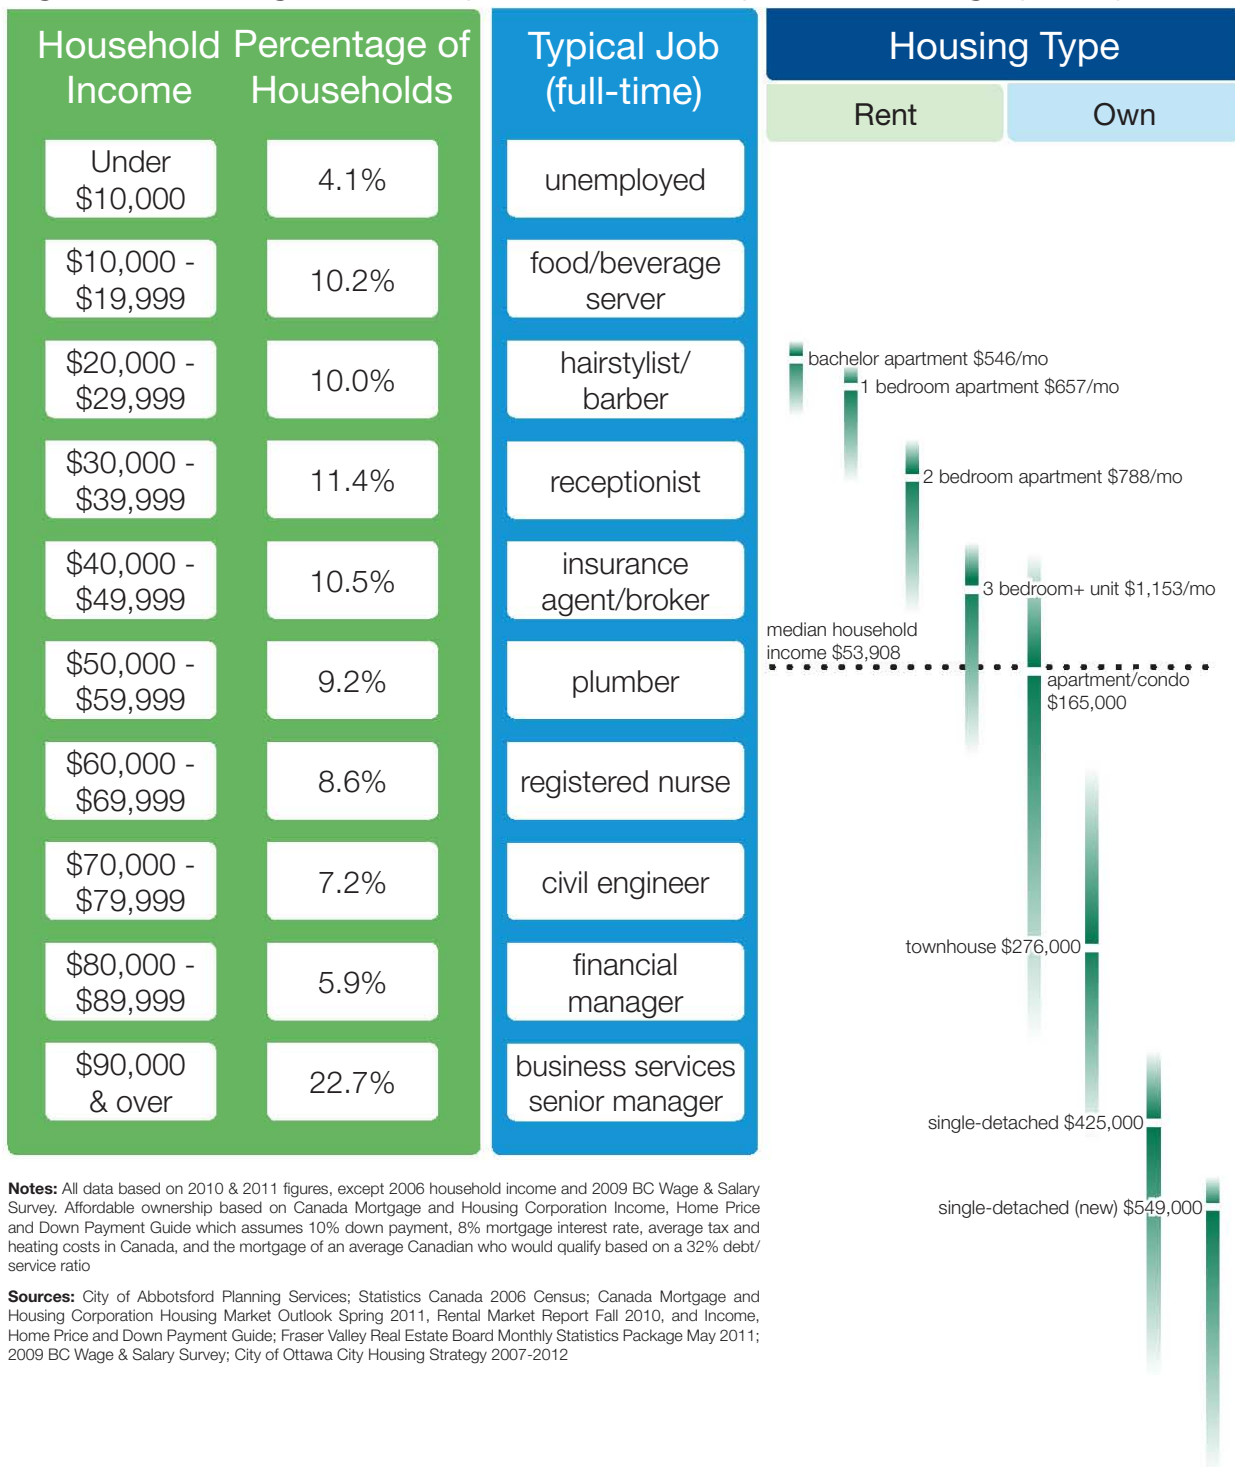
| Household Income | Percentage of Households | Typical Job (full-time) |
|---|---|---|
| Under $10,000 | 4.1% | unemployed |
| $10,000 - $19,999 | 10.2% | food/beverage server |
| $20,000 - $29,999 | 10.0% | hairstylist/ barber |
| $30,000 - $39,999 | 11.4% | receptionist |
| $40,000 - $49,999 | 10.5% | insurance agent/broker |
| $50,000 - $59,999 | 9.2% | plumber |
| $60,000 - $69,999 | 8.6% | registered nurse |
| $70,000 - $79,999 | 7.2% | civil engineer |
| $80,000 - $89,999 | 5.9% | financial manager |
| $90,000 & over | 22.7% | business services senior manager |

Housing Type

Rent

Own

bachelor apartment $546/mo

1 bedroom apartment $657/mo

2 bedroom apartment $788/mo

3 bedroom+ unit $1,153/mo

median household income $53,908

apartment/condo $165,000

townhouse $276,000

single-detached $425,000

single-detached (new) $549,000

**Notes:** All data based on 2010 & 2011 figures, except 2006 household income and 2009 BC Wage & Salary Survey. Affordable ownership based on Canada Mortgage and Housing Corporation Income, Home Price and Down Payment Guide which assumes 10% down payment, 8% mortgage interest rate, average tax and heating costs in Canada, and the mortgage of an average Canadian who would qualify based on a 32% debt/service ratio

**Sources:** City of Abbotsford Planning Services; Statistics Canada 2006 Census; Canada Mortgage and Housing Corporation Housing Market Outlook Spring 2011, Rental Market Report Fall 2010, and Income, Home Price and Down Payment Guide; Fraser Valley Real Estate Board Monthly Statistics Package May 2011; 2009 BC Wage & Salary Survey; City of Ottawa City Housing Strategy 2007-2012